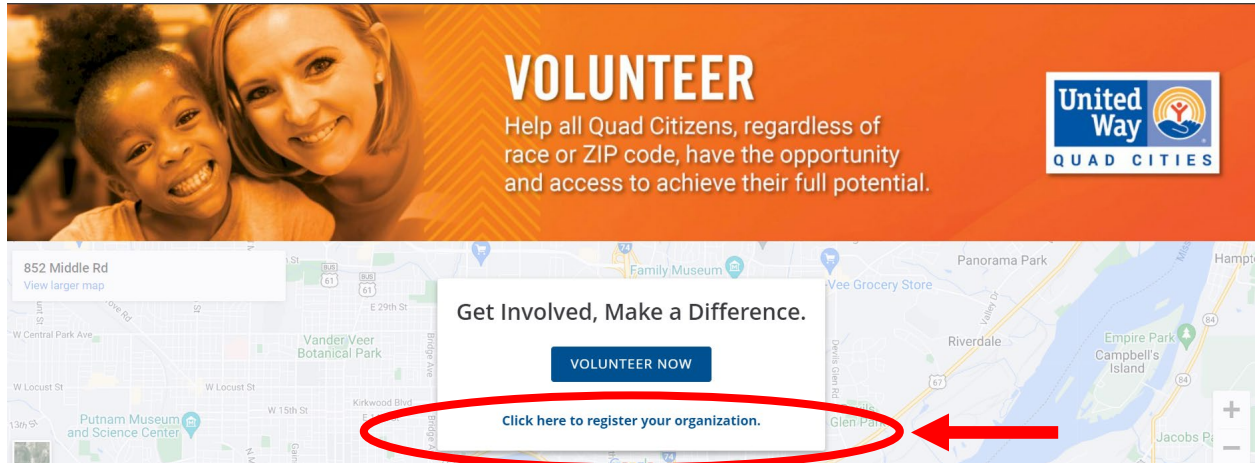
VOLUNTEER

Help all Quad Citizens, regardless of race or ZIP code, have the opportunity and access to achieve their full potential.

United Way QUAD CITIES

852 Middle Rd
View larger map

Get Involved, Make a Difference.

VOLUNTEER NOW

Click here to register your organization.

Family Museum
Vee Grocery Store
Panorama Park
Hampt
E 29th St
W Central Park Ave
Vander Veer Botanical Park
Riverdale
Empire Park
Campbell's Island
W Locust St
W 15th St
Kirkwood Blvd
Putnam Museum and Science Center
Glen Park
Jacobs Pa
Bridge Ave
Devils Glen Rd
Valley Dr
61
61
74
67
84
84
+
−